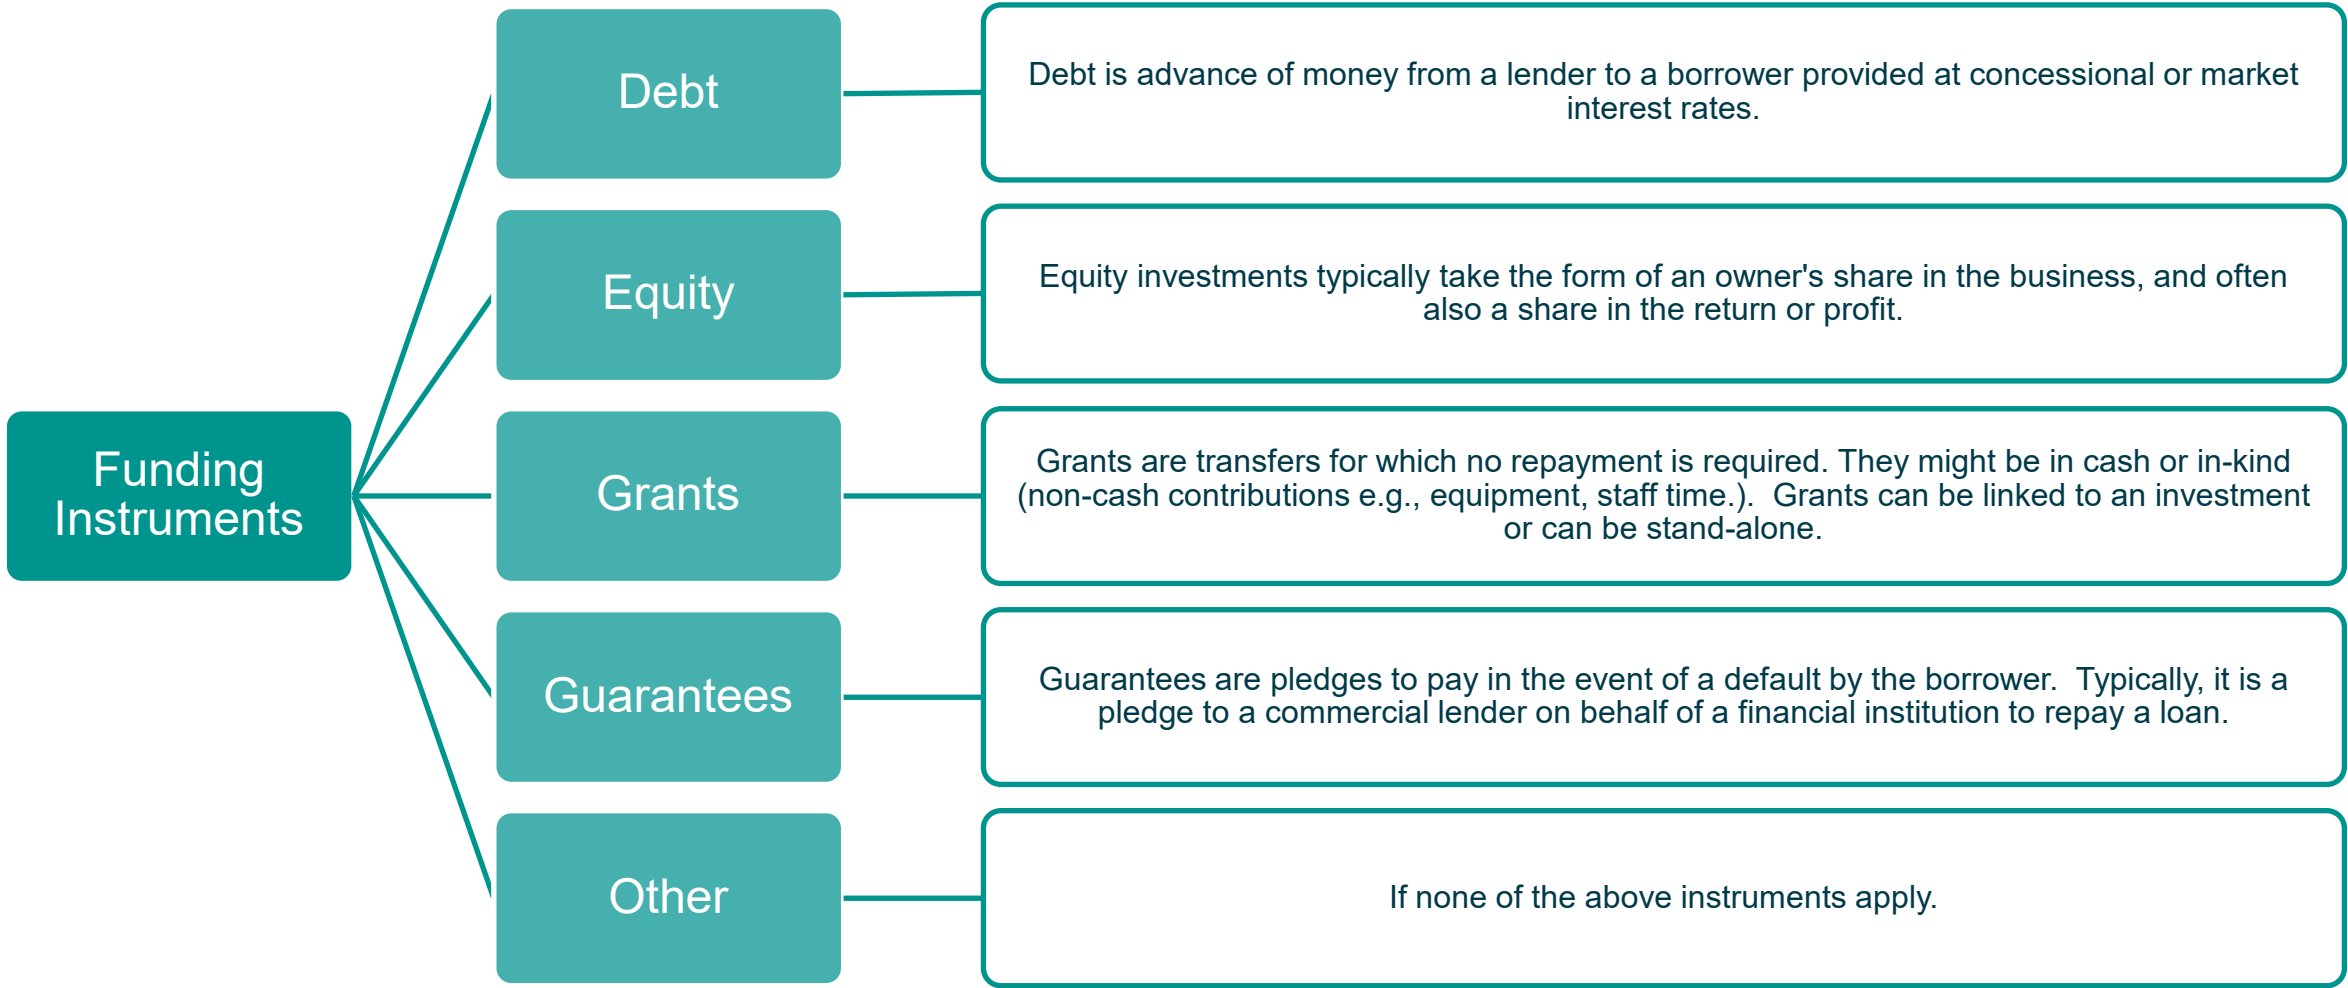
Funding Instruments

Debt

Debt is advance of money from a lender to a borrower provided at concessional or market interest rates.

Equity

Equity investments typically take the form of an owner's share in the business, and often also a share in the return or profit.

Grants

Grants are transfers for which no repayment is required. They might be in cash or in-kind (non-cash contributions e.g., equipment, staff time.). Grants can be linked to an investment or can be stand-alone.

Guarantees

Guarantees are pledges to pay in the event of a default by the borrower. Typically, it is a pledge to a commercial lender on behalf of a financial institution to repay a loan.

Other

If none of the above instruments apply.